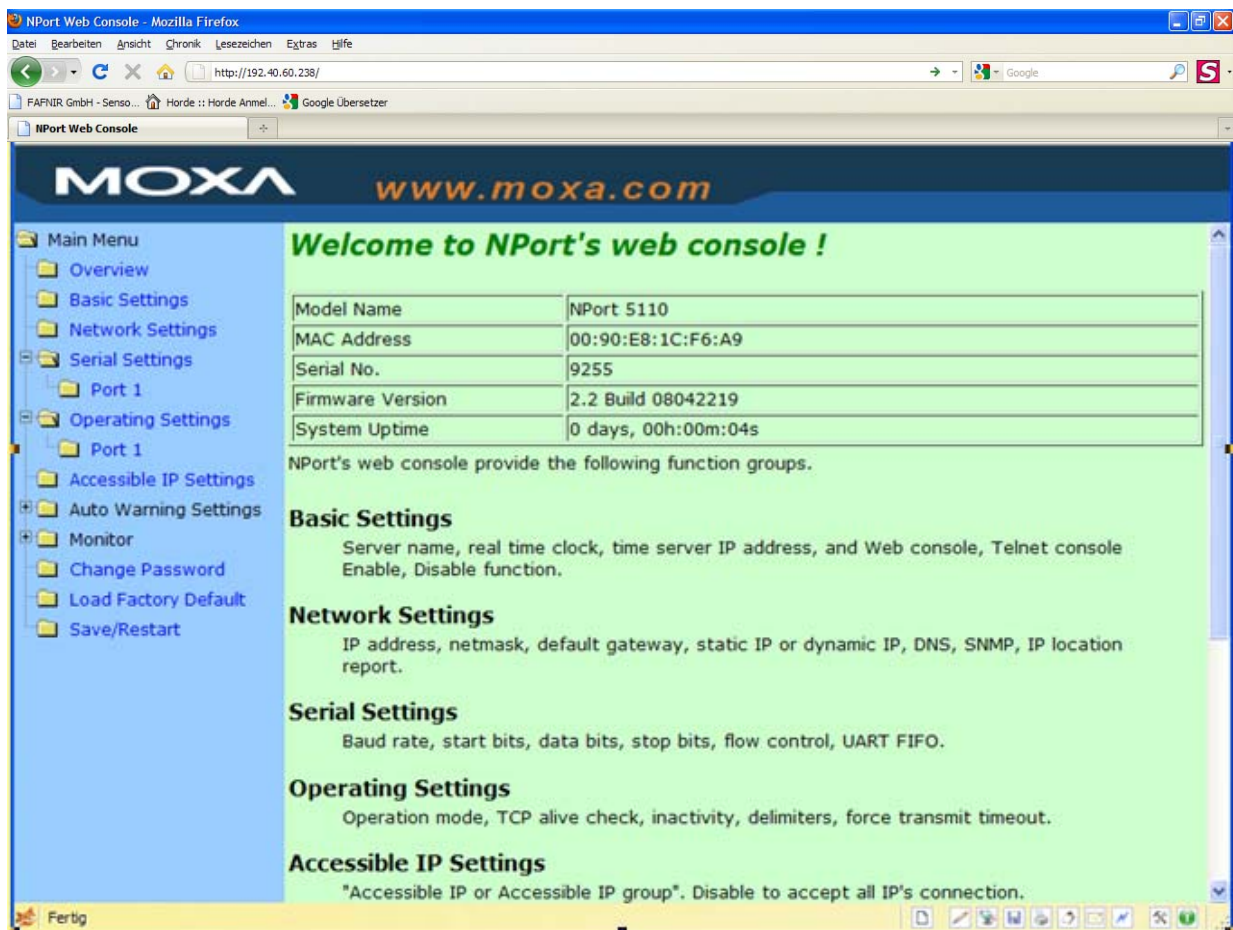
NPort Web Console - Mozilla Firefox

Datei Bearbeiten Ansicht Chronik Lesezeichen Extras Hilfe

http://192.40.60.238/

Google

FAFNIR GmbH - Senso... Horde :: Horde Anmel... Google Übersetzer

NPort Web Console

MOXA www.moxa.com

Main Menu
Overview
Basic Settings
Network Settings
Serial Settings
Port 1
Operating Settings
Port 1
Accessible IP Settings
Auto Warning Settings
Monitor
Change Password
Load Factory Default
Save/Restart

Welcome to NPort's web console !

| Model Name | NPort 5110 |
|---|---|
| MAC Address | 00:90:E8:1C:F6:A9 |
| Serial No. | 9255 |
| Firmware Version | 2.2 Build 08042219 |
| System Uptime | 0 days, 00h:00m:04s |

NPort's web console provide the following function groups.

Basic Settings
Server name, real time clock, time server IP address, and Web console, Telnet console Enable, Disable function.

Network Settings
IP address, netmask, default gateway, static IP or dynamic IP, DNS, SNMP, IP location report.

Serial Settings
Baud rate, start bits, data bits, stop bits, flow control, UART FIFO.

Operating Settings
Operation mode, TCP alive check, inactivity, delimiters, force transmit timeout.

Accessible IP Settings
"Accessible IP or Accessible IP group". Disable to accept all IP's connection.

Fertig